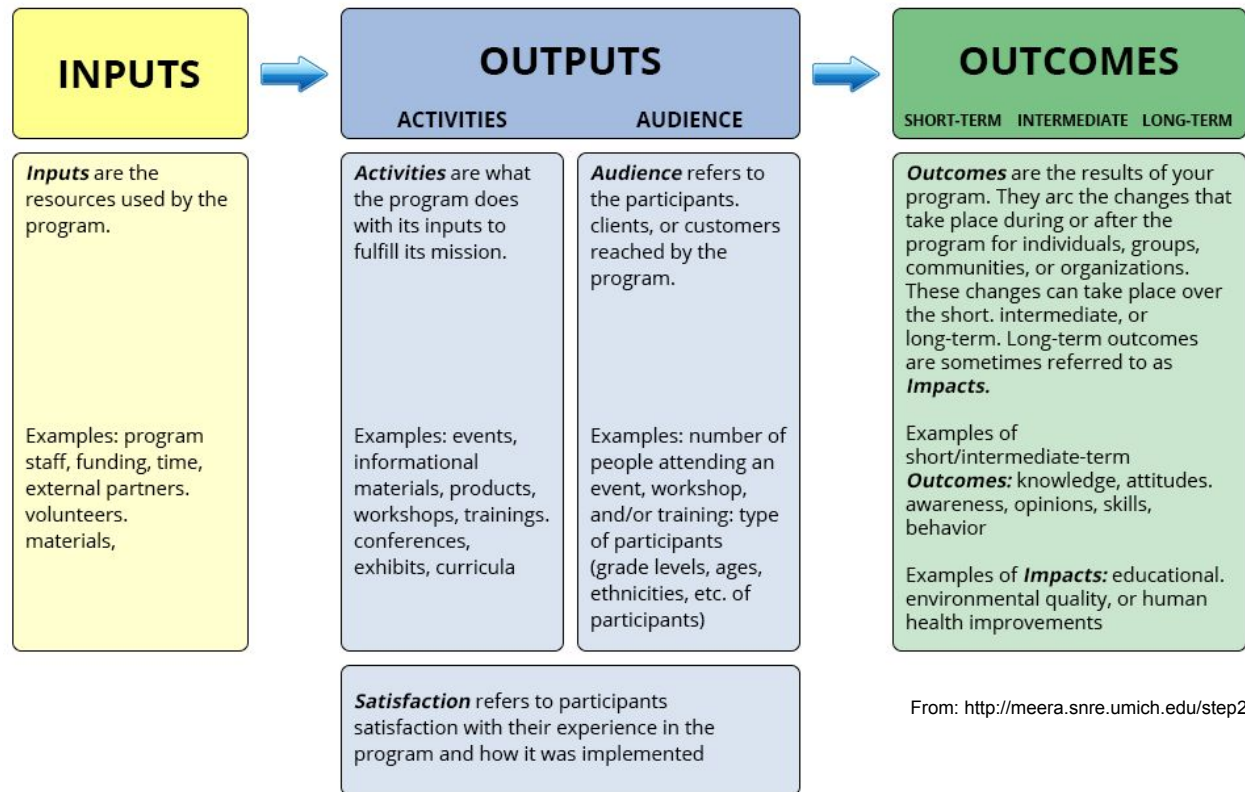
INPUTS

OUTPUTS

ACTIVITIES AUDIENCE

OUTCOMES

SHORT-TERM INTERMEDIATE LONG-TERM

***Inputs*** are the resources used by the program.

Examples: program staff, funding, time, external partners. volunteers. materials,

***Activities*** are what the program does with its inputs to fulfill its mission.

Examples: events, informational materials, products, workshops, trainings. conferences, exhibits, curricula

***Audience*** refers to the participants. clients, or customers reached by the program.

Examples: number of people attending an event, workshop, and/or training: type of participants (grade levels, ages, ethnicities, etc. of participants)

***Outcomes*** are the results of your program. They arc the changes that take place during or after the program for individuals, groups, communities, or organizations. These changes can take place over the short. intermediate, or long-term. Long-term outcomes are sometimes referred to as ***Impacts.***

Examples of short/intermediate-term ***Outcomes:*** knowledge, attitudes. awareness, opinions, skills, behavior

Examples of ***Impacts:*** educational. environmental quality, or human health improvements

***Satisfaction*** refers to participants satisfaction with their experience in the program and how it was implemented

From: http://meera.snre.umich.edu/step2